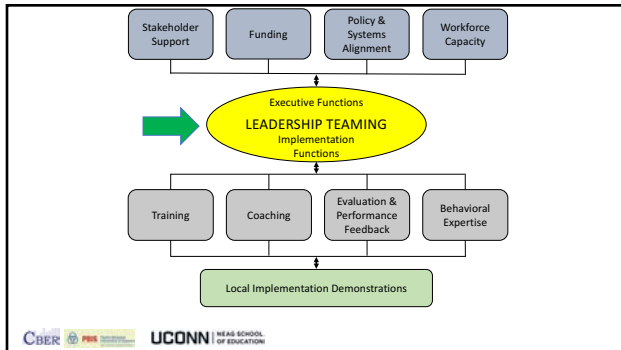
Stakeholder Support

Funding

Policy & Systems Alignment

Workforce Capacity

Executive Functions

LEADERSHIP TEAMING

Implementation Functions

Training

Coaching

Evaluation & Performance Feedback

Behavioral Expertise

Local Implementation Demonstrations

CBER PBIS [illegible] UCONN NEAG SCHOOL OF EDUCATION